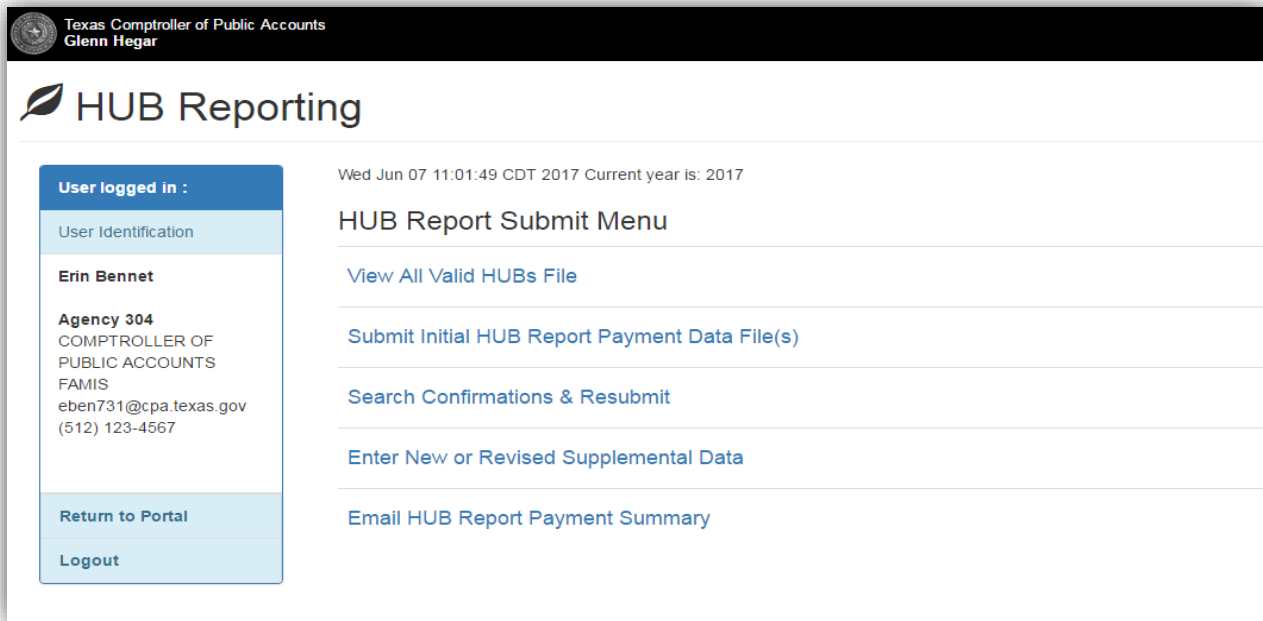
Texas Comptroller of Public Accounts
Glenn Hegar

HUB Reporting

User logged in :

User Identification

Erin Bennet

Agency 304
COMPTROLLER OF PUBLIC ACCOUNTS
FAMIS
eben731@cpa.texas.gov
(512) 123-4567

Return to Portal

Logout

Wed Jun 07 11:01:49 CDT 2017 Current year is: 2017

HUB Report Submit Menu

View All Valid HUBs File

Submit Initial HUB Report Payment Data File(s)

Search Confirmations & Resubmit

Enter New or Revised Supplemental Data

Email HUB Report Payment Summary